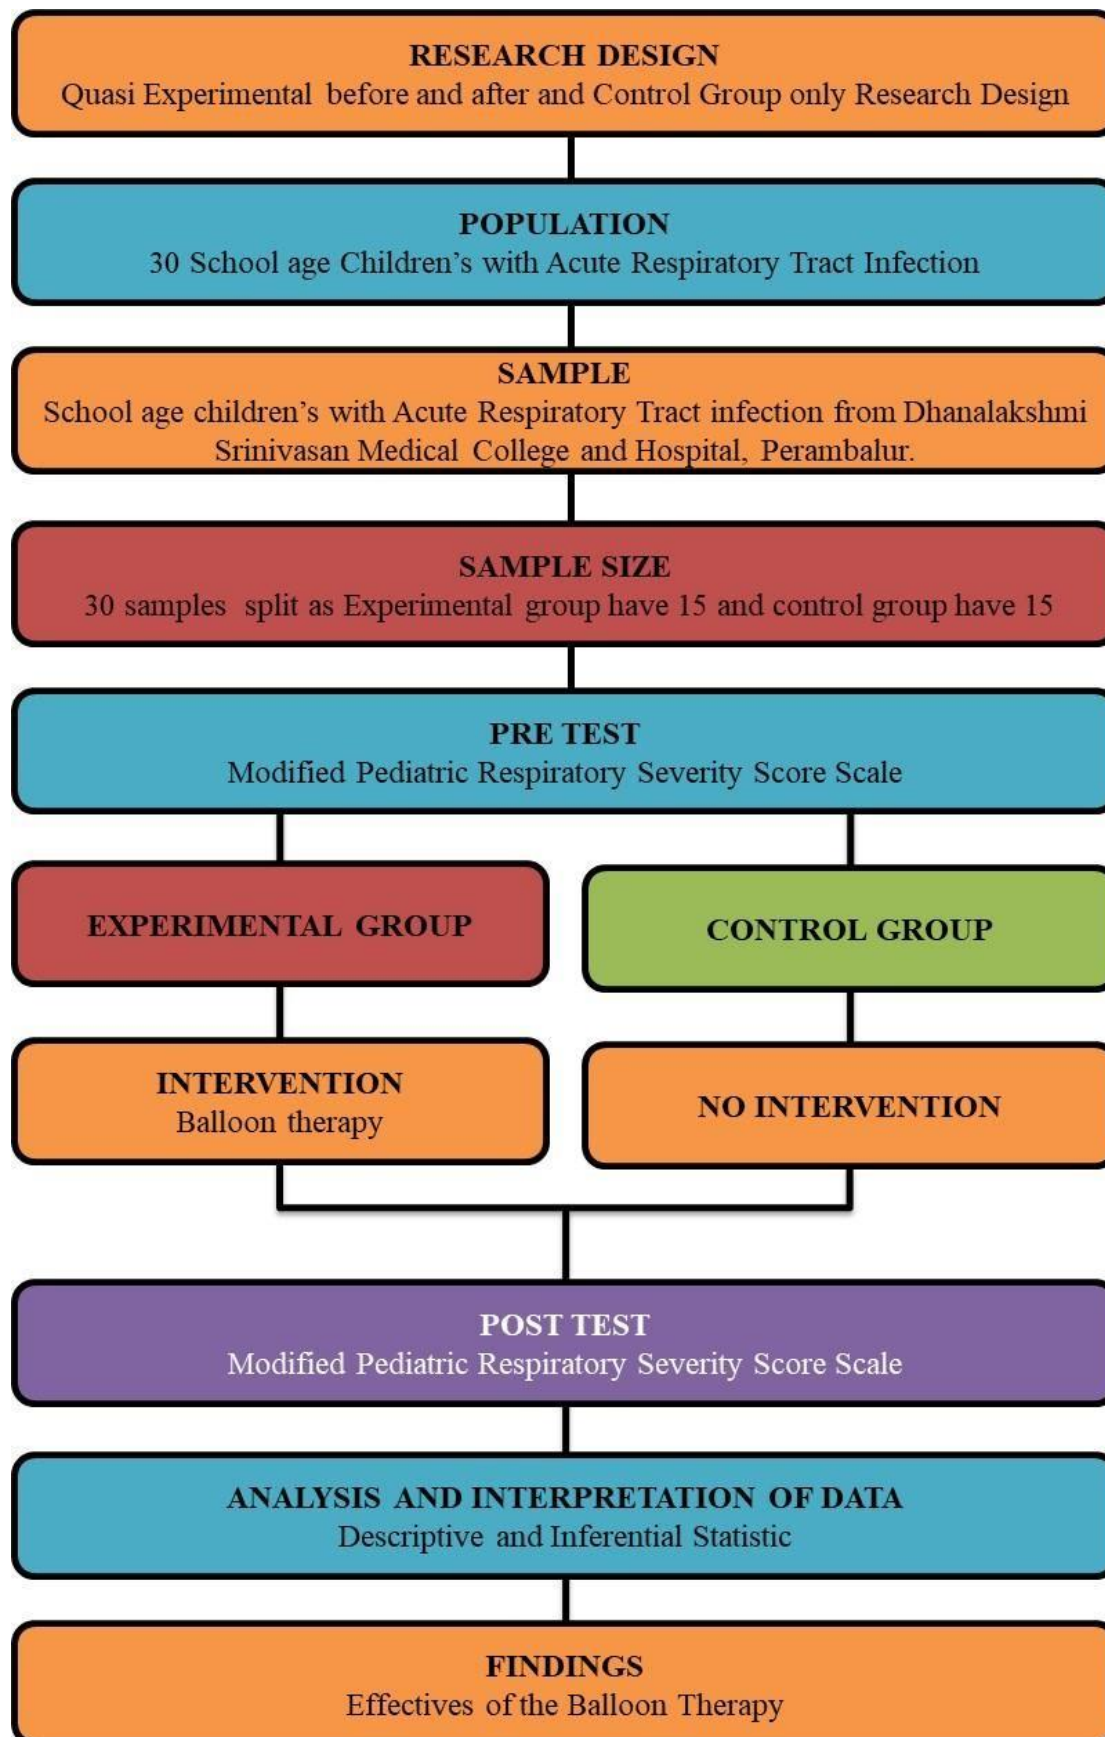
RESEARCH DESIGN
Quasi Experimental before and after and Control Group only Research Design

POPULATION
30 School age Children's with Acute Respiratory Tract Infection

SAMPLE
School age children's with Acute Respiratory Tract infection from Dhanalakshmi Srinivasan Medical College and Hospital, Perambalur.

SAMPLE SIZE
30 samples split as Experimental group have 15 and control group have 15

PRE TEST
Modified Pediatric Respiratory Severity Score Scale

EXPERIMENTAL GROUP

CONTROL GROUP

INTERVENTION
Balloon therapy

NO INTERVENTION

POST TEST
Modified Pediatric Respiratory Severity Score Scale

ANALYSIS AND INTERPRETATION OF DATA
Descriptive and Inferential Statistic

FINDINGS
Effectives of the Balloon Therapy